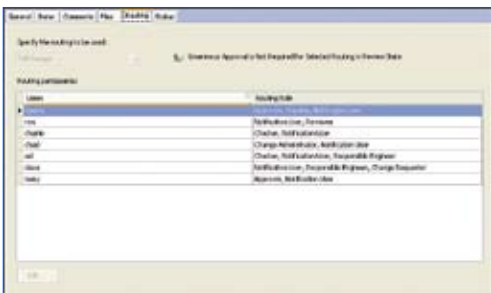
General | Items | Comments | Files | Routing | Status

Specify the routing to be used:

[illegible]

Enterprise Approval is Not Required for Selected Routing in Review State

Routing participants:

| Users | Routing Role |
|---|---|
| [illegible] | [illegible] |
| ron | Notification User, Reviewer |
| charlie | Checker, Notification User |
| chad | Change Administrator, Notification User |
| ed | Checker, Notification User, Responsible Engineer |
| steve | Notification User, Responsible Engineer, Change Requester |
| betty | Approver, Notification User |

Edit